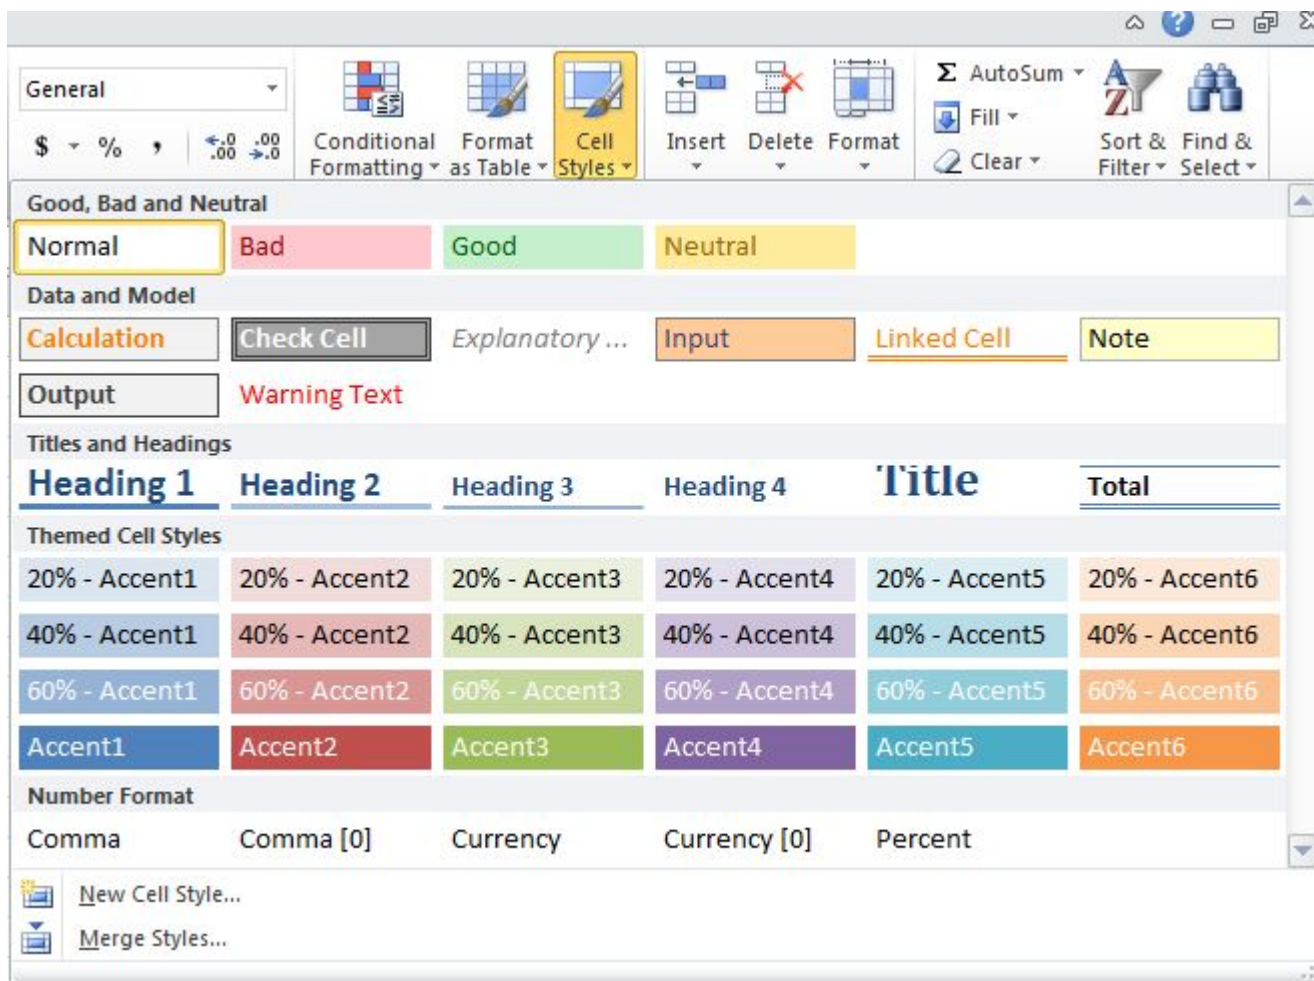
General

$ % ,

Conditional Formatting

Format as Table

Cell Styles

Insert

Delete

Format

Σ AutoSum

Fill

Clear

Sort & Filter

Find & Select

Good, Bad and Neutral

Normal
Bad
Good
Neutral

Data and Model

Calculation
Check Cell
Explanatory ...
Input
Linked Cell
Note
Output
Warning Text

Titles and Headings

Heading 1
Heading 2
Heading 3
Heading 4
Title
Total

Themed Cell Styles

| 20% - Accent1 | 20% - Accent2 | 20% - Accent3 | 20% - Accent4 | 20% - Accent5 | 20% - Accent6 |
|---|---|---|---|---|---|
| 40% - Accent1 | 40% - Accent2 | 40% - Accent3 | 40% - Accent4 | 40% - Accent5 | 40% - Accent6 |
| 60% - Accent1 | 60% - Accent2 | 60% - Accent3 | 60% - Accent4 | 60% - Accent5 | 60% - Accent6 |
| Accent1 | Accent2 | Accent3 | Accent4 | Accent5 | Accent6 |

Number Format

Comma
Comma [0]
Currency
Currency [0]
Percent

New Cell Style...

Merge Styles...